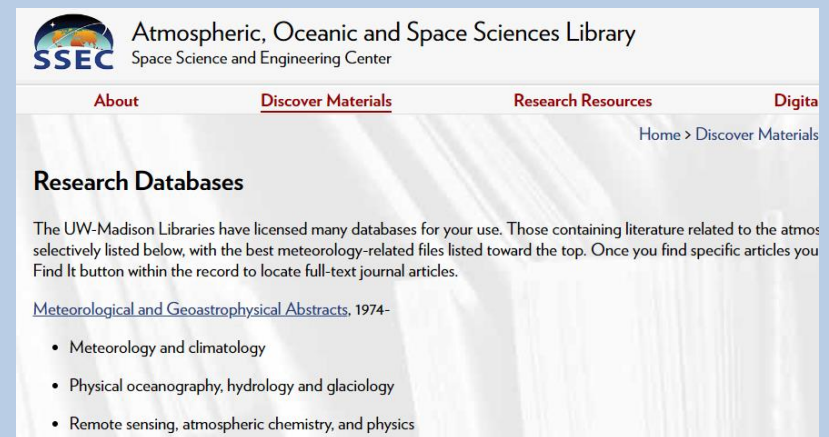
SSEC

Atmospheric, Oceanic and Space Sciences Library
Space Science and Engineering Center

About
Discover Materials
Research Resources
Digita

Home > Discover Materials

Research Databases

The UW-Madison Libraries have licensed many databases for your use. Those containing literature related to the atmos selectively listed below, with the best meteorology-related files listed toward the top. Once you find specific articles you Find It button within the record to locate full-text journal articles.

Meteorological and Geoastrophysical Abstracts, 1974-

- Meteorology and climatology
- Physical oceanography, hydrology and glaciology
- Remote sensing, atmospheric chemistry, and physics